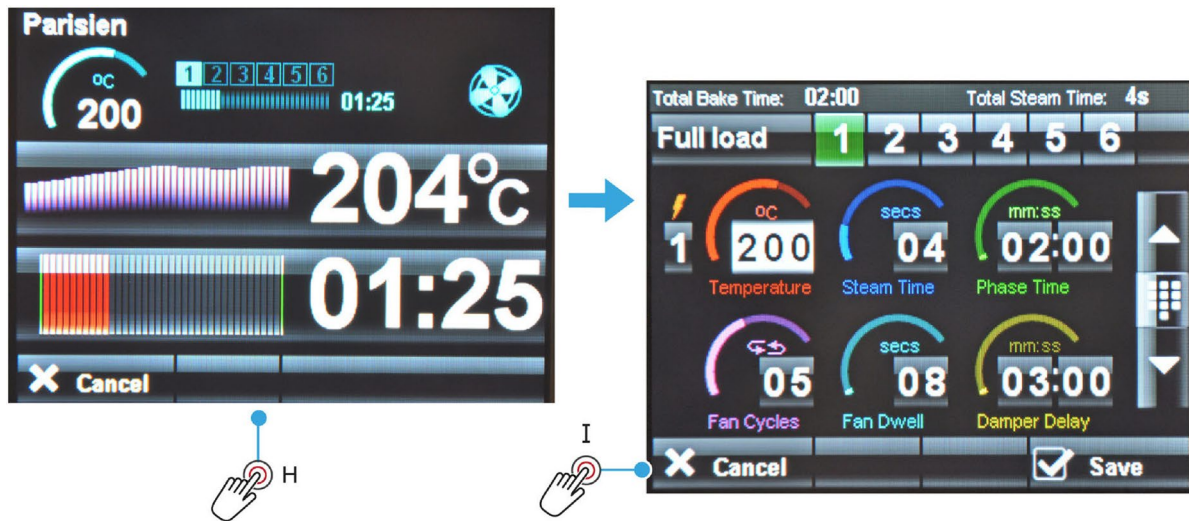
Parisien

ºC
200

1 2 3 4 5 6

01:25

204°C

01:25

Cancel

H

Total Bake Time: 02:00 Total Steam Time: 4s

Full load 1 2 3 4 5 6

1

ºC
200
Temperature

secs
04
Steam Time

mm:ss
02:00
Phase Time

05
Fan Cycles

secs
08
Fan Dwell

mm:ss
03:00
Damper Delay

I

Cancel

Save